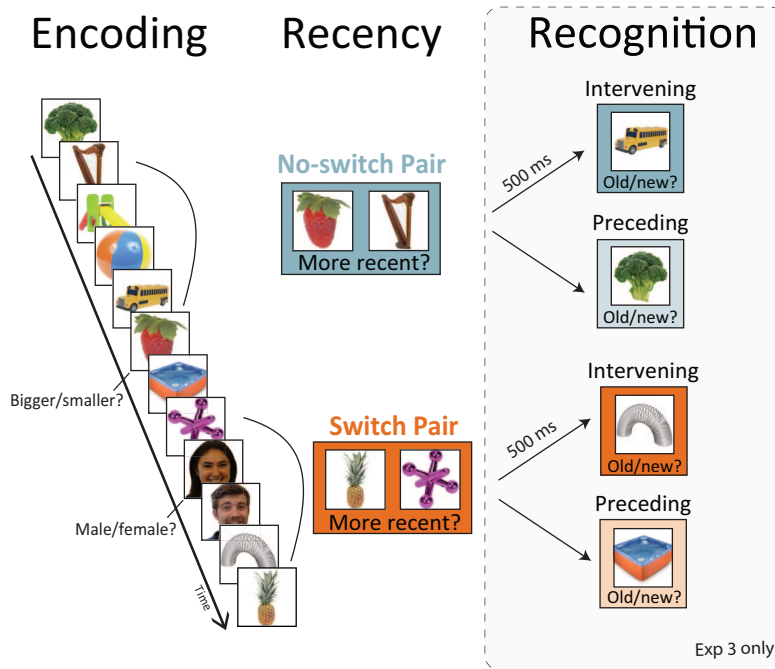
Encoding

Recency

Recognition

Bigger/smaller?

Male/female?

Time

No-switch Pair

More recent?

Switch Pair

More recent?

500 ms

Intervening

Old/new?

Preceding

Old/new?

500 ms

Intervening

Old/new?

Preceding

Old/new?

Exp 3 only